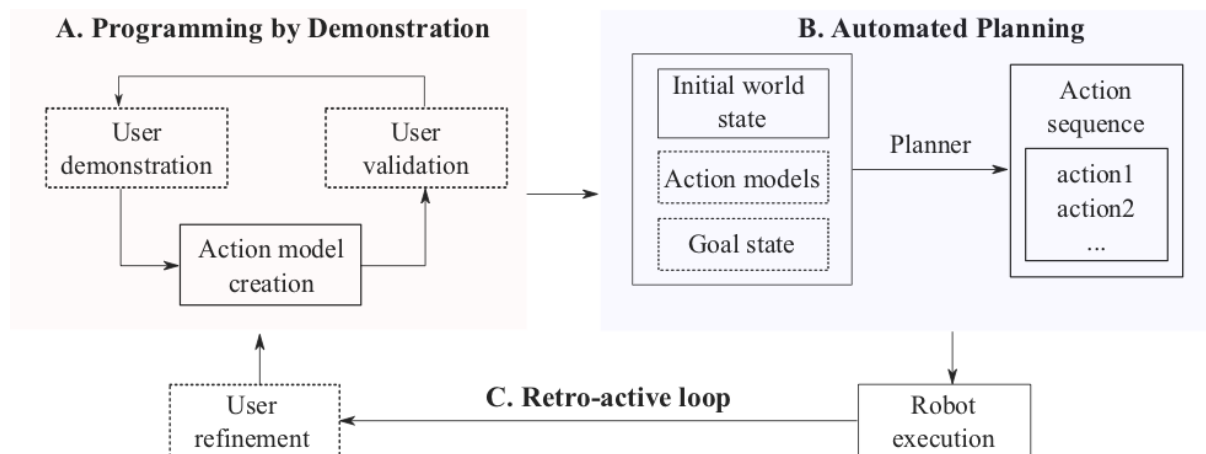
A. Programming by Demonstration

User demonstration

User validation

Action model creation

B. Automated Planning

Initial world state

Action models

Goal state

Planner

Action sequence

action1
action2
...

C. Retro-active loop

User refinement

Robot execution